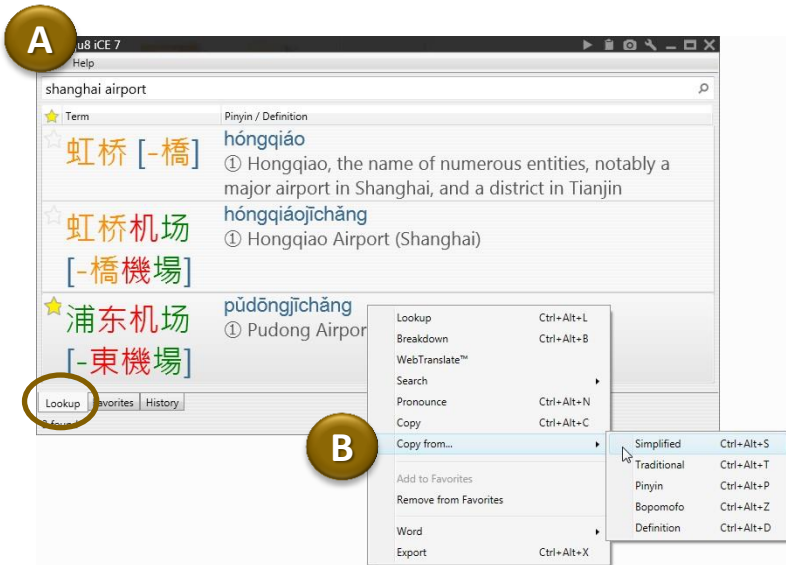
A

u8 iCE 7

Help

shanghai airport

Term

Pinyin / Definition

虹桥 [-橋]

hóngqiáo

① Hongqiao, the name of numerous entities, notably a major airport in Shanghai, and a district in Tianjin

虹桥机场 [-橋機場]

hóngqiáojīchǎng

① Hongqiao Airport (Shanghai)

浦东机场 [-東機場]

pǔdōngjīchǎng

① Pudong Airpor

Lookup | avorites | History

| | |
|---|---|
| Lookup | Ctrl+Alt+L |
| Breakdown | Ctrl+Alt+B |
| WebTranslate™ | |
| Search | |
| Pronounce | Ctrl+Alt+N |
| Copy | Ctrl+Alt+C |
| Copy from... | |
| Add to Favorites | |
| Remove from Favorites | |
| Word | |
| Export | Ctrl+Alt+X |

| | |
|---|---|
| Simplified | Ctrl+Alt+S |
| Traditional | Ctrl+Alt+T |
| Pinyin | Ctrl+Alt+P |
| Bopomofo | Ctrl+Alt+Z |
| Definition | Ctrl+Alt+D |

B